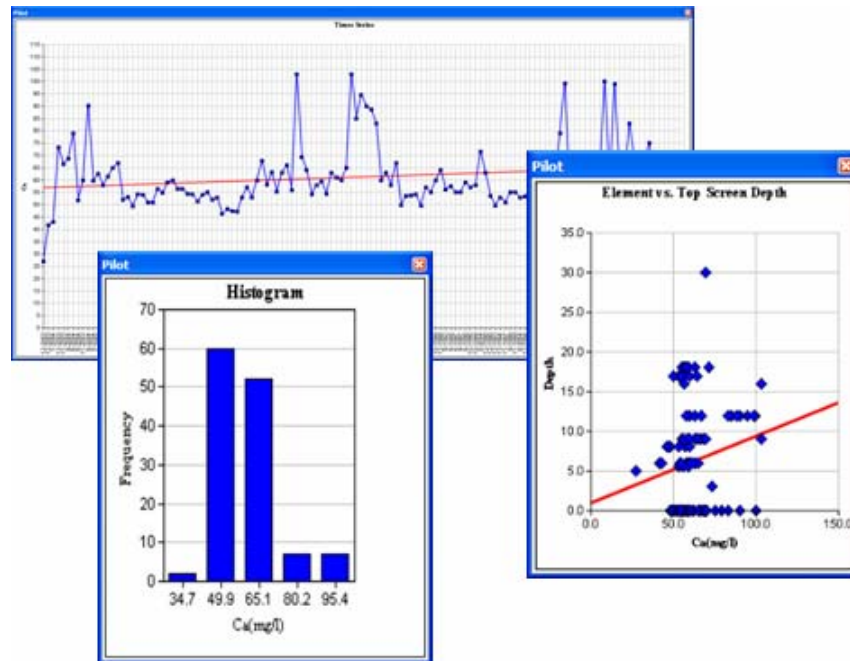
Pilot
Times Series
Pilot
Histogram
70
60
50
40
30
20
10
0
Frequency
34.7
49.9
65.1
80.2
95.4
Ca(mg/l)
Pilot
Element vs. Top Screen Depth
35.0
30.0
25.0
20.0
15.0
10.0
5.0
0.0
Depth
0.0
50.0
100.0
150.0
Ca(mg/l)